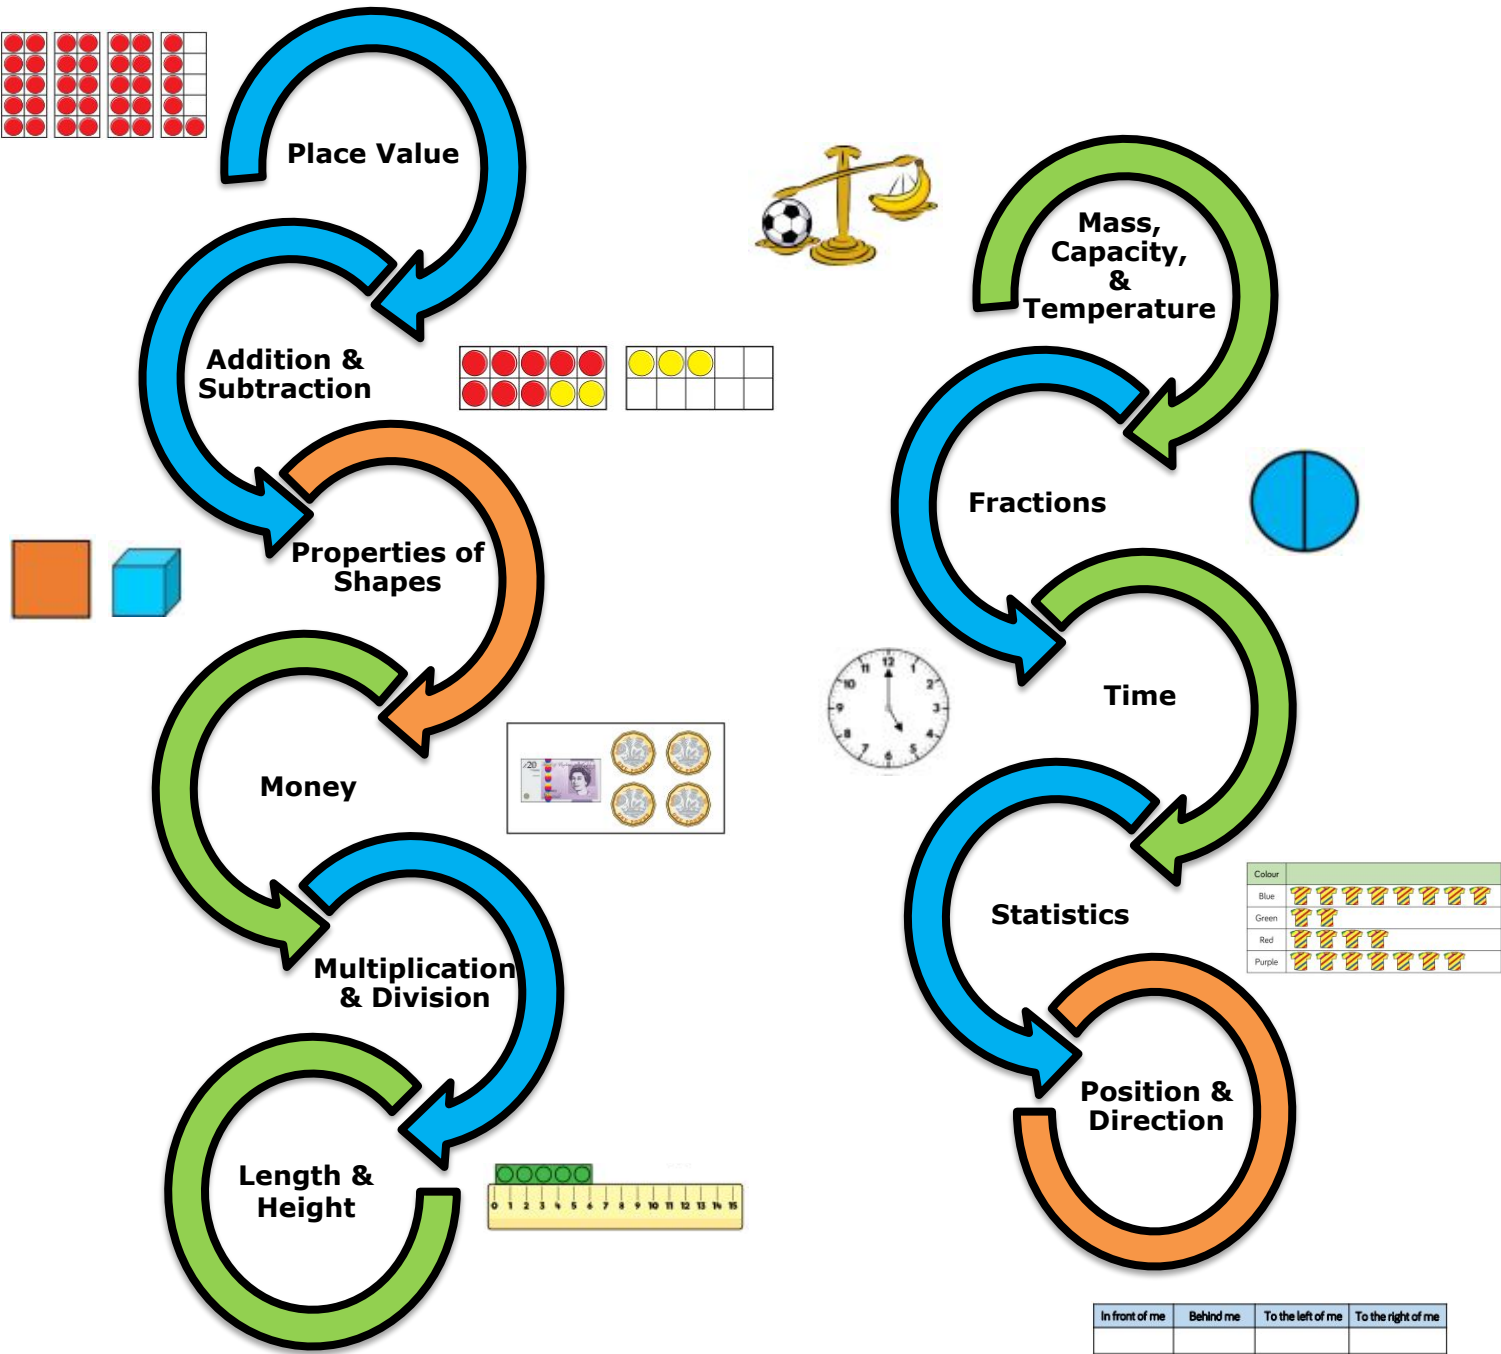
Place Value

Addition & Subtraction

Properties of Shapes

Money

Multiplication & Division

Length & Height

Mass, Capacity, & Temperature

Fractions

Time

Statistics

Position & Direction

| Colour | |
|---|---|
| Blue | |
| Green | |
| Red | |
| Purple | |

0 1 2 3 4 5 6 7 8 9 10 11 12 13 14 15

| In front of me | Behind me | To the left of me | To the right of me |
|---|---|---|---|
| | | | |